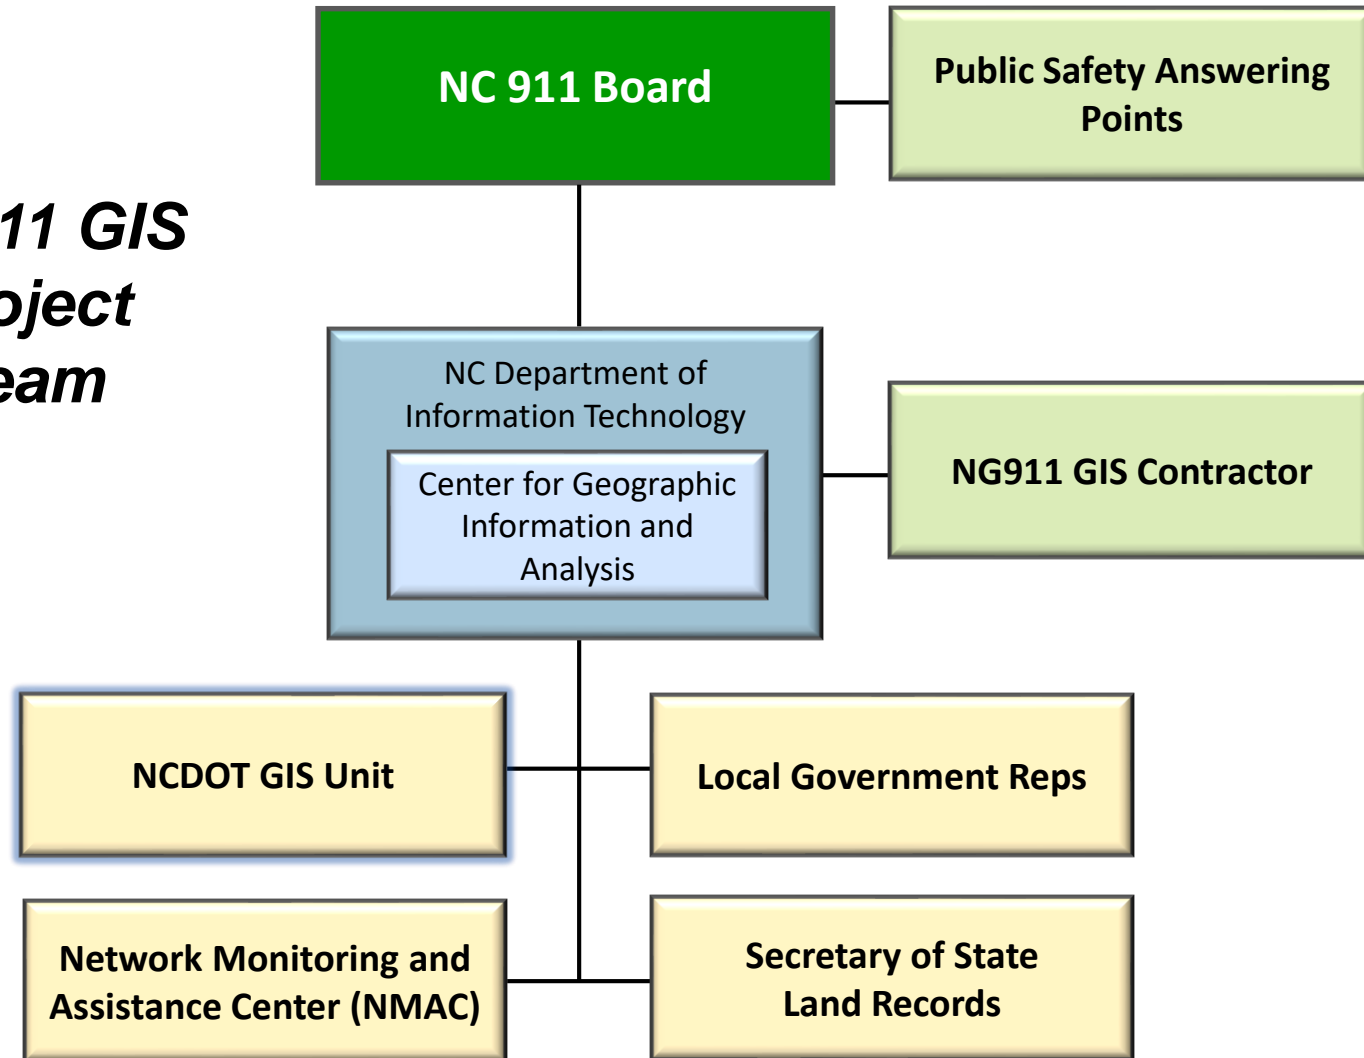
11 GIS
oject
eam

NC 911 Board

Public Safety Answering Points

NC Department of Information Technology

Center for Geographic Information and Analysis

NG911 GIS Contractor

NCDOT GIS Unit

Local Government Reps

Network Monitoring and Assistance Center (NMAC)

Secretary of State Land Records